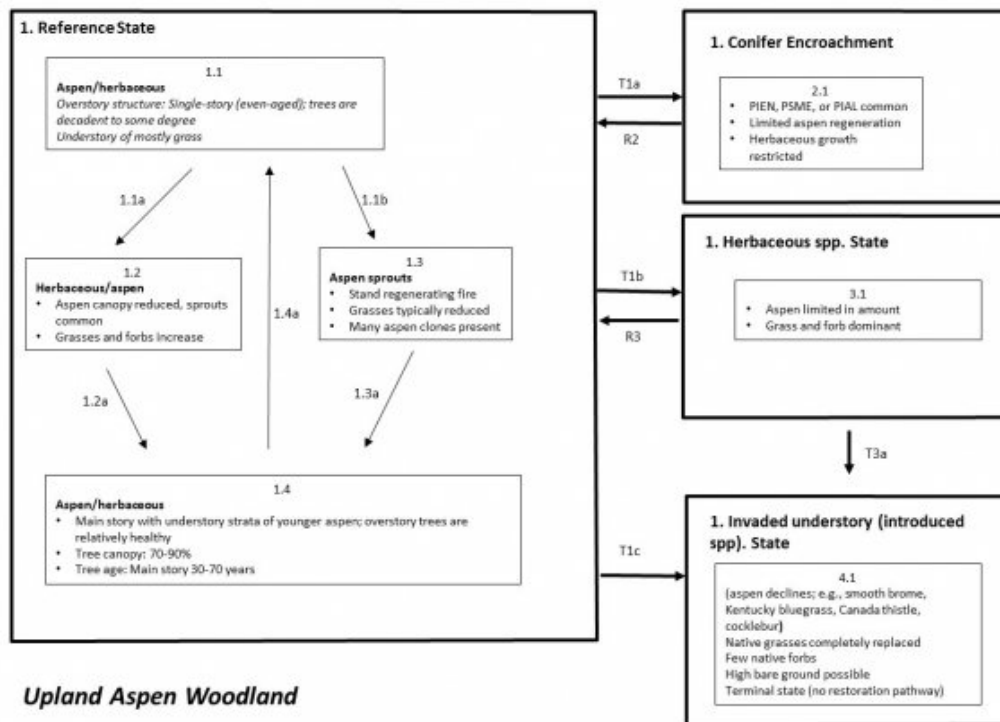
1. Reference State

1.1
Aspen/herbaceous
Overstory structure: Single-story (even-aged); trees are decadent to some degree
Understory of mostly grass

1.1a

1.1b

1.2
Herbaceous/aspen
• Aspen canopy reduced, sprouts common
• Grasses and forbs increase

1.4a

1.3
Aspen sprouts
• Stand regenerating fire
• Grasses typically reduced
• Many aspen clones present

1.2a

1.3a

1.4
Aspen/herbaceous
• Main story with understory strata of younger aspen; overstory trees are relatively healthy
• Tree canopy: 70-90%
• Tree age: Main story 30-70 years

Upland Aspen Woodland

T1a

R2

1. Conifer Encroachment

2.1
• PIEN, PSME, or PIAL common
• Limited aspen regeneration
• Herbaceous growth restricted

T1b

R3

1. Herbaceous spp. State

3.1
• Aspen limited in amount
• Grass and forb dominant

T3a

T1c

1. Invaded understory (introduced spp). State

4.1
(aspen declines; e.g., smooth brome, Kentucky bluegrass, Canada thistle, cocklebur)
Native grasses completely replaced
Few native forbs
High bare ground possible
Terminal state (no restoration pathway)